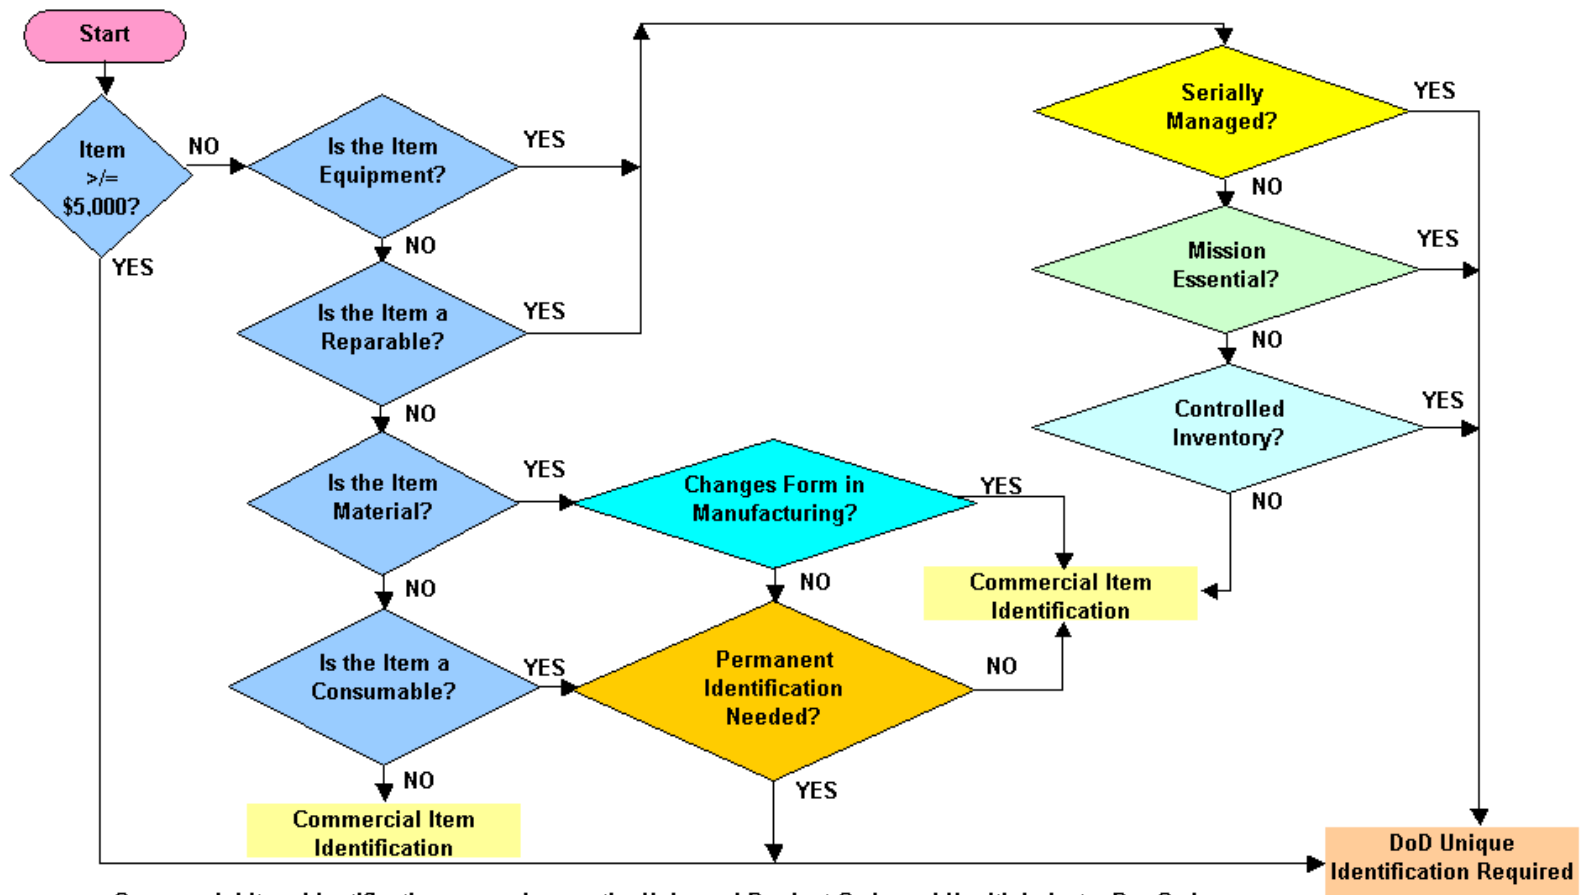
Start

Item >/= $5,000?

NO

YES

Is the Item Equipment?

YES

NO

Is the Item a Reparable?

YES

NO

Is the Item Material?

YES

NO

Is the Item a Consumable?

YES

NO

Commercial Item Identification

Changes Form in Manufacturing?

YES

NO

Permanent Identification Needed?

NO

YES

Commercial Item Identification

Serially Managed?

YES

NO

Mission Essential?

YES

NO

Controlled Inventory?

YES

NO

DoD Unique Identification Required

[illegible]